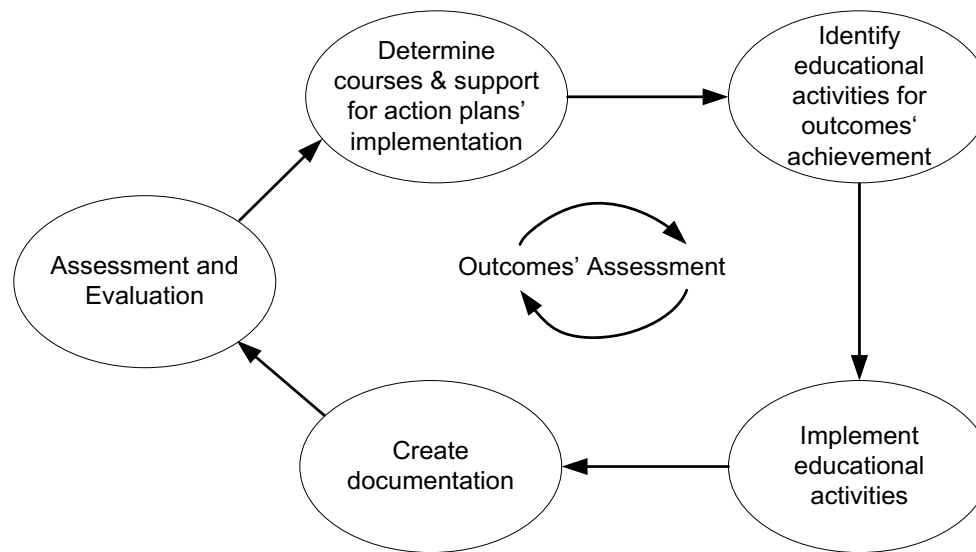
Determine courses & support for action plans' implementation

Identify educational activities for outcomes' achievement

Outcomes' Assessment

Assessment and Evaluation

Implement educational activities

Create documentation